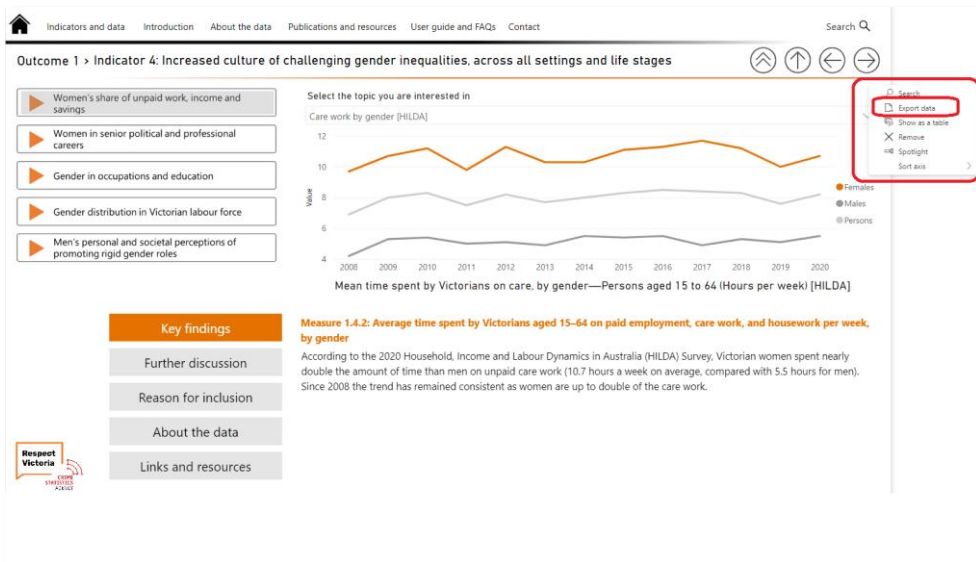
Indicators and data Introduction About the data Publications and resources User guide and FAQs Contact Search

Outcome 1 > Indicator 4: Increased culture of challenging gender inequalities, across all settings and life stages

Women's share of unpaid work, income and savings

Women in senior political and professional careers

Gender in occupations and education

Gender distribution in Victorian labour force

Men's personal and societal perceptions of promoting rigid gender roles

Select the topic you are interested in

Care work by gender [HILDA]

Search
Export data
Show as a table
Remove
Spotlight
Sort axis

12
10
8
6
4
Value

2008 2009 2010 2011 2012 2013 2014 2015 2016 2017 2018 2019 2020

Females
Males
Persons

Mean time spent by Victorians on care, by gender—Persons aged 15 to 64 (Hours per week) [HILDA]

Key findings

Further discussion

Reason for inclusion

About the data

Links and resources

Measure 1.4.2: Average time spent by Victorians aged 15–64 on paid employment, care work, and housework per week, by gender

According to the 2020 Household, Income and Labour Dynamics in Australia (HILDA) Survey, Victorian women spent nearly double the amount of time than men on unpaid care work (10.7 hours a week on average, compared with 5.5 hours for men). Since 2008 the trend has remained consistent as women are up to double of the care work.

Respect Victoria

CRIME STATISTICS AGENCY